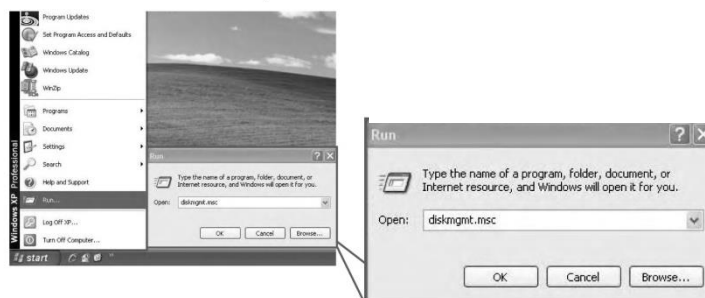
Program Updates
Set Program Access and Defaults
Windows Catalog
Windows Update
WinZip
Programs
Documents
Settings
Search
Help and Support
Run...
Log Off XP...
Turn Off Computer...
Windows XP Professional
start

Run
Type the name of a program, folder, document, or Internet resource, and Windows will open it for you.
Open: diskmgmt.msc
OK Cancel Browse...

Run
Type the name of a program, folder, document, or Internet resource, and Windows will open it for you.
Open: diskmgmt.msc
OK Cancel Browse...